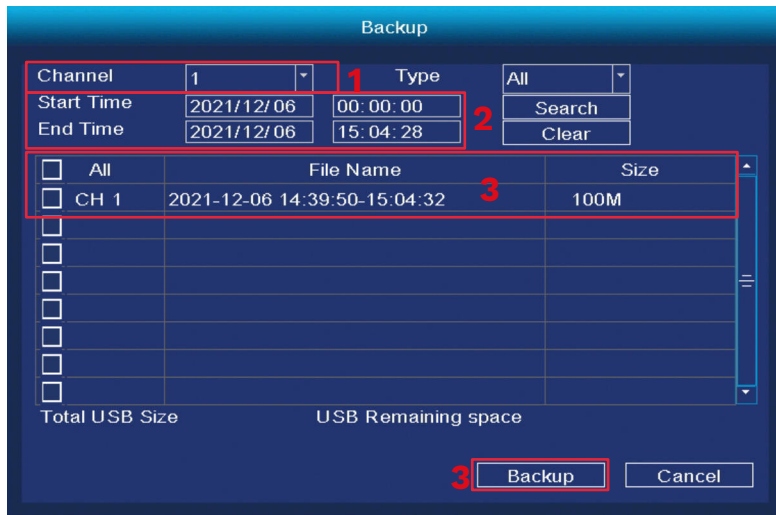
Backup

Channel 1 1 Type All
Start Time 2021/12/06 00:00:00 2 Search
End Time 2021/12/06 15:04:28 Clear

| All | File Name | Size |
|---|---|---|
| CH 1 | 2021-12-06 14:39:50-15:04:32 | 100M |
| | | |
| | | |
| | | |
| | | |
| | | |
| | | |
| | | |

3

Total USB Size USB Remaining space

3 Backup Cancel